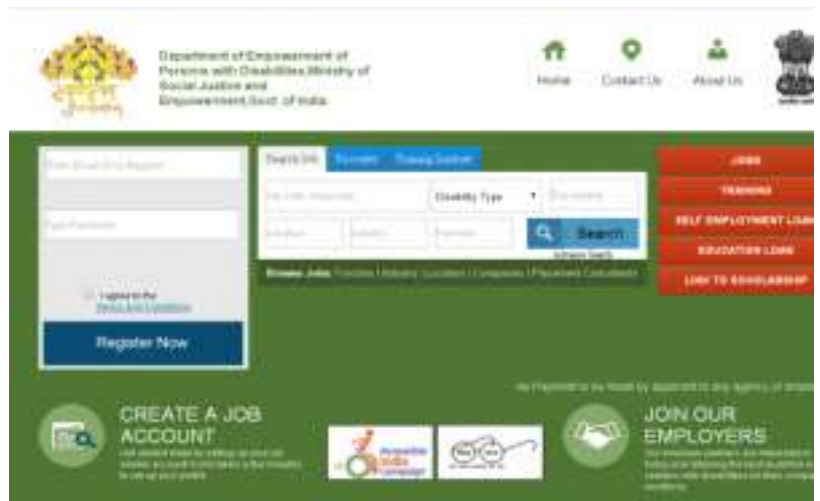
Department of Empowerment of Persons with Disabilities,Ministry of Social Justice and Empowerment,Govt. of India

Home Contact Us About Us

Enter Email ID to Register

Type Password

I agree to the Terms and Conditions

Register Now

Search Job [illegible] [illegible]

Disability Type

Search

Browse Jobs: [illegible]

JOBS
TRAINING
SELF EMPLOYMENT LOAN
EDUCATION LOAN
LINK TO SCHOLARSHIP

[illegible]

CREATE A JOB ACCOUNT
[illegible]

Accessible India Campaign

JOIN OUR EMPLOYERS
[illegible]